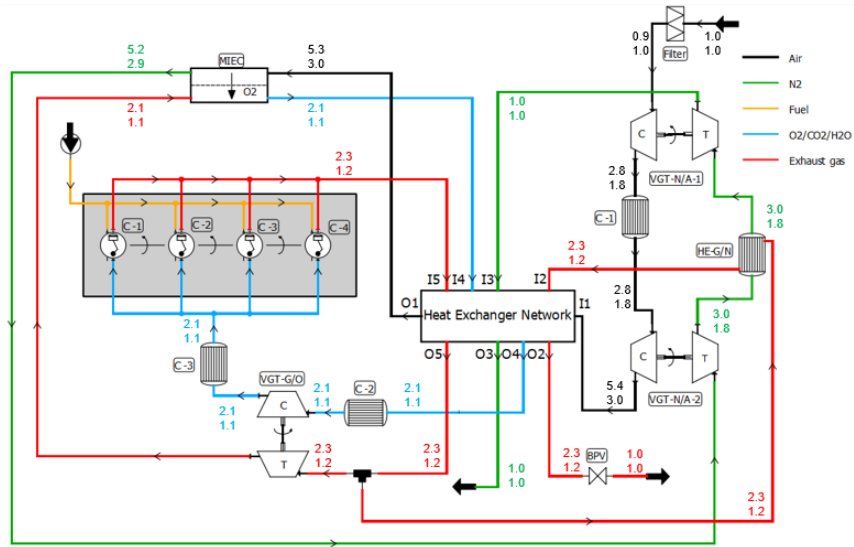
5.2
2.9

MIEC

O2

5.3
3.0

0.9
1.0

Filter

1.0
1.0

Air

N2

Fuel

O2/CO2/H2O

Exhaust gas

2.1
1.1

2.1
1.1

1.0
1.0

2.3
1.2

C-1

C-2

C-3

C-4

C

T

VGT-N/A-1

2.8
1.8

C-1

3.0
1.8

HE-G/N

2.3
1.2

I5 I4 I3

I2

O1

Heat Exchanger Network

I1

2.8
1.8

3.0
1.8

2.1
1.1

C-3

O5

O3 O4 O2

C

T

VGT-G/O

2.1
1.1

C-2

2.1
1.1

5.4
3.0

VGT-N/A-2

2.1
1.1

C

T

2.3
1.2

2.3
1.2

1.0
1.0

2.3
1.2

BPV

1.0
1.0

2.3
1.2